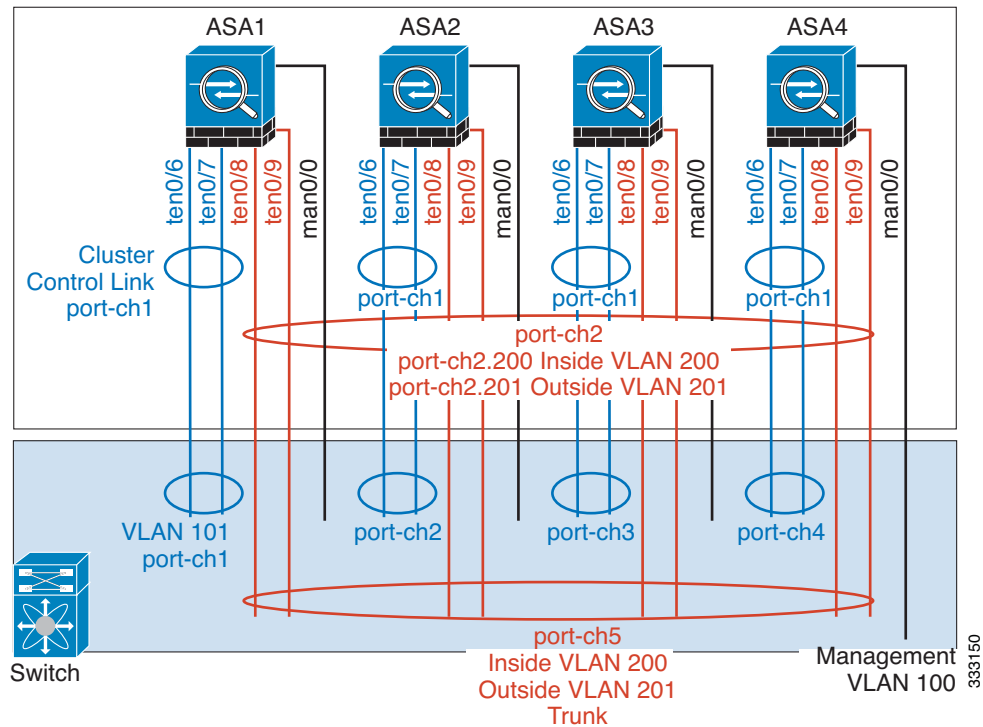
ASA1
ASA2
ASA3
ASA4

ten0/6
ten0/7
ten0/8
ten0/9
man0/0

ten0/6
ten0/7
ten0/8
ten0/9
man0/0

ten0/6
ten0/7
ten0/8
ten0/9
man0/0

ten0/6
ten0/7
ten0/8
ten0/9
man0/0

Cluster Control Link port-ch1

port-ch1
port-ch1
port-ch1

port-ch2
port-ch2.200 Inside VLAN 200
port-ch2.201 Outside VLAN 201

VLAN 101 port-ch1
port-ch2
port-ch3
port-ch4

Switch

port-ch5
Inside VLAN 200
Outside VLAN 201
Trunk

Management VLAN 100

333150